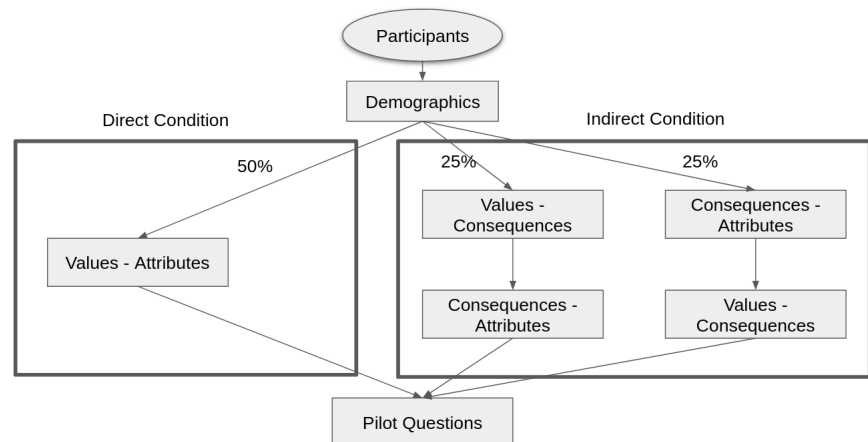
Participants

Demographics

Direct Condition

Indirect Condition

50%

25%

25%

Values - Attributes

Values - Consequences

Consequences - Attributes

Consequences - Attributes

Values - Consequences

Pilot Questions